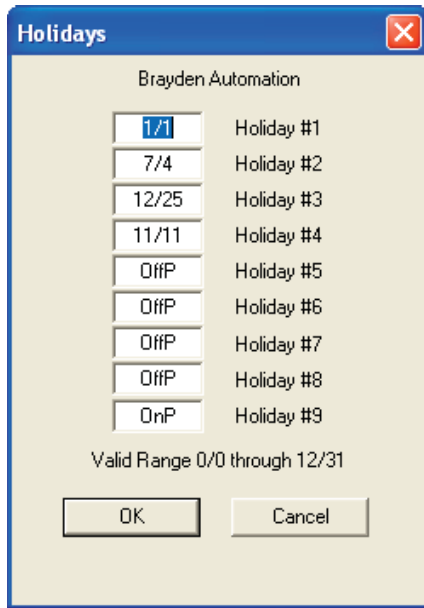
Holidays

Brayden Automation

| | |
|---|---|
| 1/1 | Holiday #1 |
| 7/4 | Holiday #2 |
| 12/25 | Holiday #3 |
| 11/11 | Holiday #4 |
| OffP | Holiday #5 |
| OffP | Holiday #6 |
| OffP | Holiday #7 |
| OffP | Holiday #8 |
| OnP | Holiday #9 |

Valid Range 0/0 through 12/31

OK

Cancel